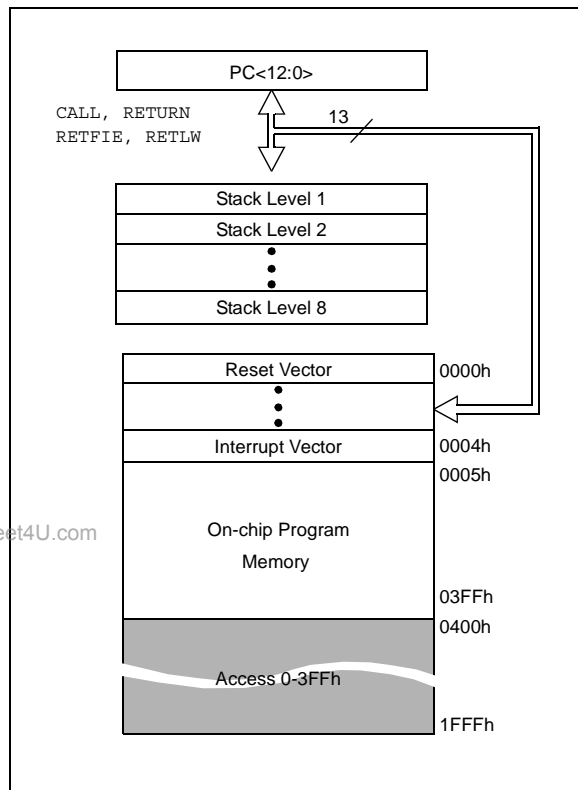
PC<12:0>

CALL, RETURN
RETFIE, RETLW

13

Stack Level 1
Stack Level 2
•
•
•
Stack Level 8

Reset Vector
0000h
•
•
•
Interrupt Vector
0004h
0005h

eet4U.com

On-chip Program
Memory

03FFh
0400h

Access 0-3FFh

1FFFh